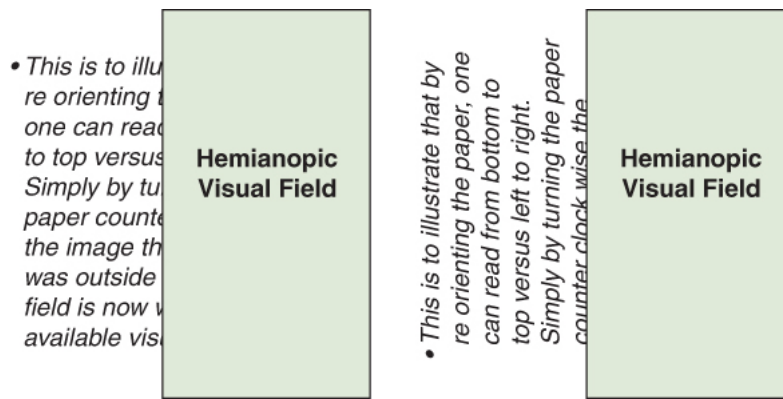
• This is to illu re orienting t one can reac to top versus Simply by tu paper counte the image th was outside field is now v available visi

Hemianopic Visual Field

• This is to illustrate that by re orienting the paper, one can read from bottom to top versus left to right. Simply by turning the paper counter clock wise the

Hemianopic Visual Field